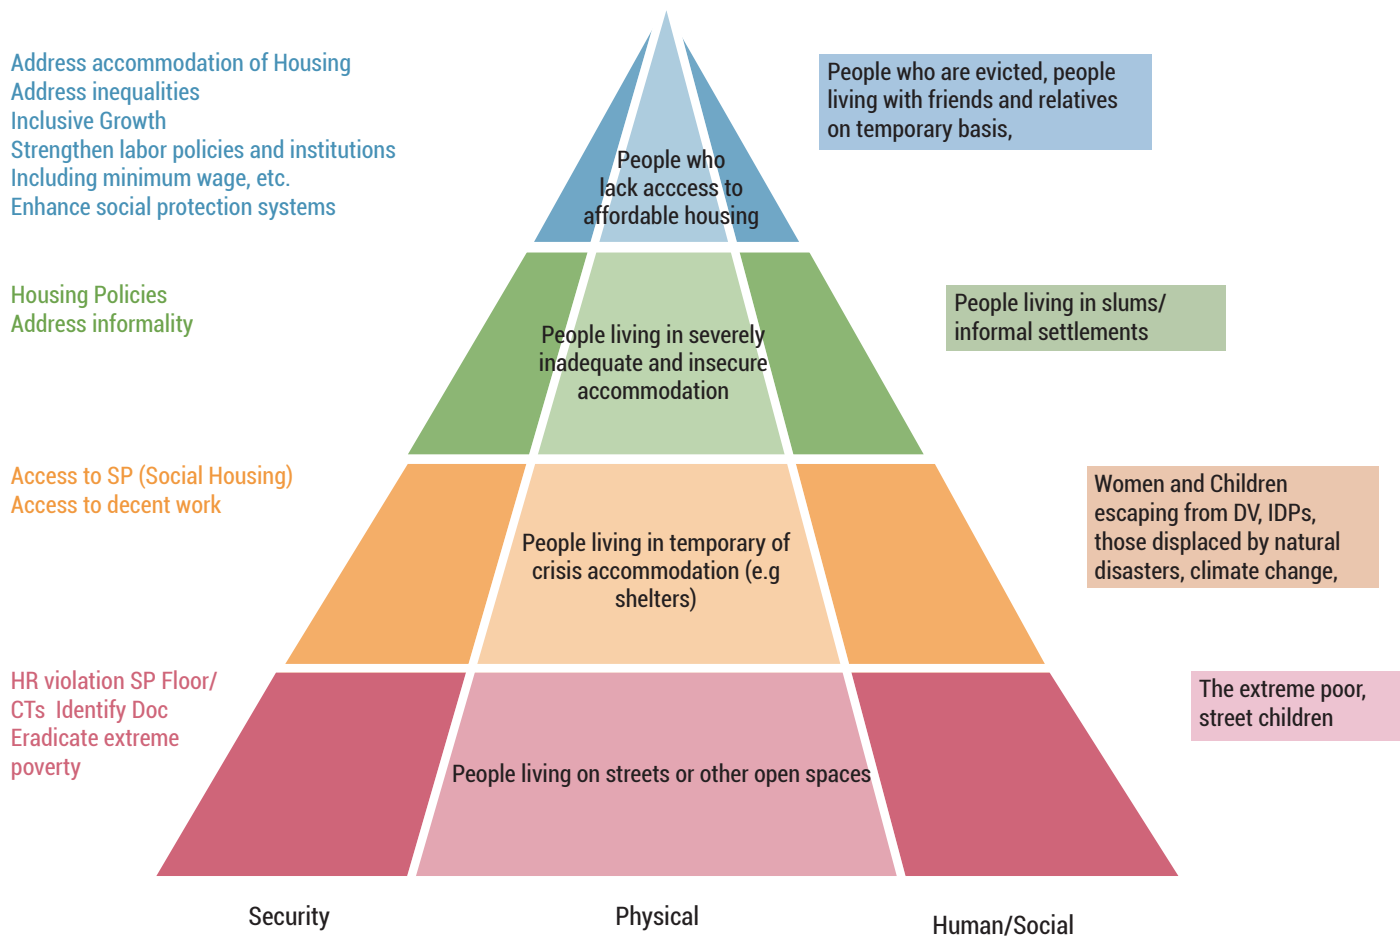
Address accommodation of Housing
Address inequalities
Inclusive Growth
Strengthen labor policies and institutions
Including minimum wage, etc.
Enhance social protection systems

People who lack acccess to affordable housing

People who are evicted, people living with friends and relatives on temporary basis,

Housing Policies
Address informality

People living in severely inadequate and insecure accommodation

People living in slums/ informal settlements

Access to SP (Social Housing)
Access to decent work

People living in temporary of crisis accommodation (e.g shelters)

Women and Children escaping from DV, IDPs, those displaced by natural disasters, climate change,

HR violation SP Floor/
CTs Identify Doc
Eradicate extreme poverty

People living on streets or other open spaces

The extreme poor, street children

Security

Physical

Human/Social